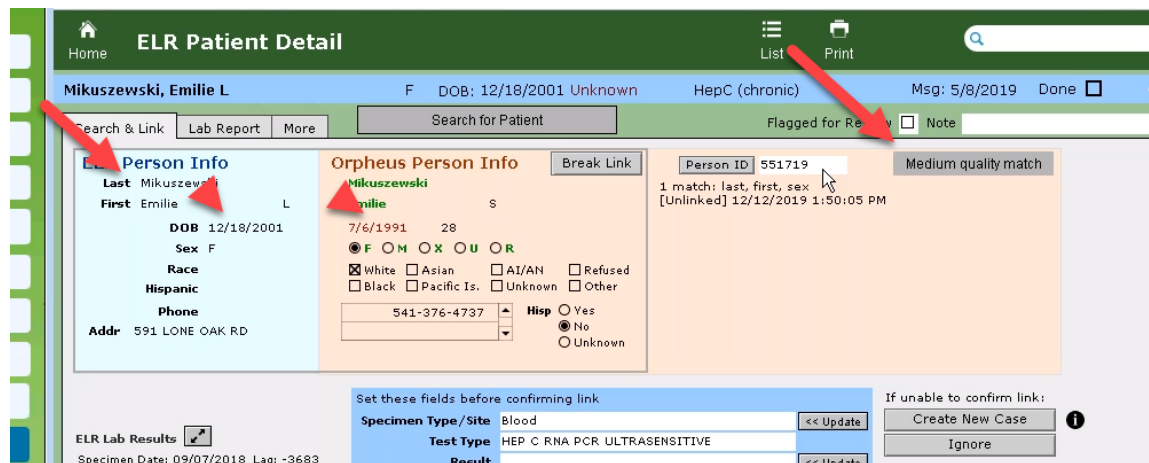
Home ELR Patient Detail List Print

Mikuszewski, Emilie L F DOB: 12/18/2001 Unknown HepC (chronic) Msg: 5/8/2019 Done

Search & Link Lab Report More Search for Patient Flagged for Review Note

ELR Person Info
Last Mikuszewski
First Emilie L
DOB 12/18/2001
Sex F
Race
Hispanic
Phone
Addr 591 LONE OAK RD

Orpheus Person Info Break Link
Mikuszewski
Emilie S
7/6/1991 28
F M X U R
White Asian AI/AN Refused
Black Pacific Is. Unknown Other
541-376-4737
Hisp Yes No Unknown

Person ID 551719 Medium quality match
1 match: last, first, sex
[Unlinked] 12/12/2019 1:50:05 PM

Set these fields before confirming link
Specimen Type/Site Blood << Update
Test Type HEP C RNA PCR ULTRASENSITIVE
Result << Update

If unable to confirm link:
Create New Case
Ignore

ELR Lab Results
Specimen Date: 09/07/2018 Lag: -3683